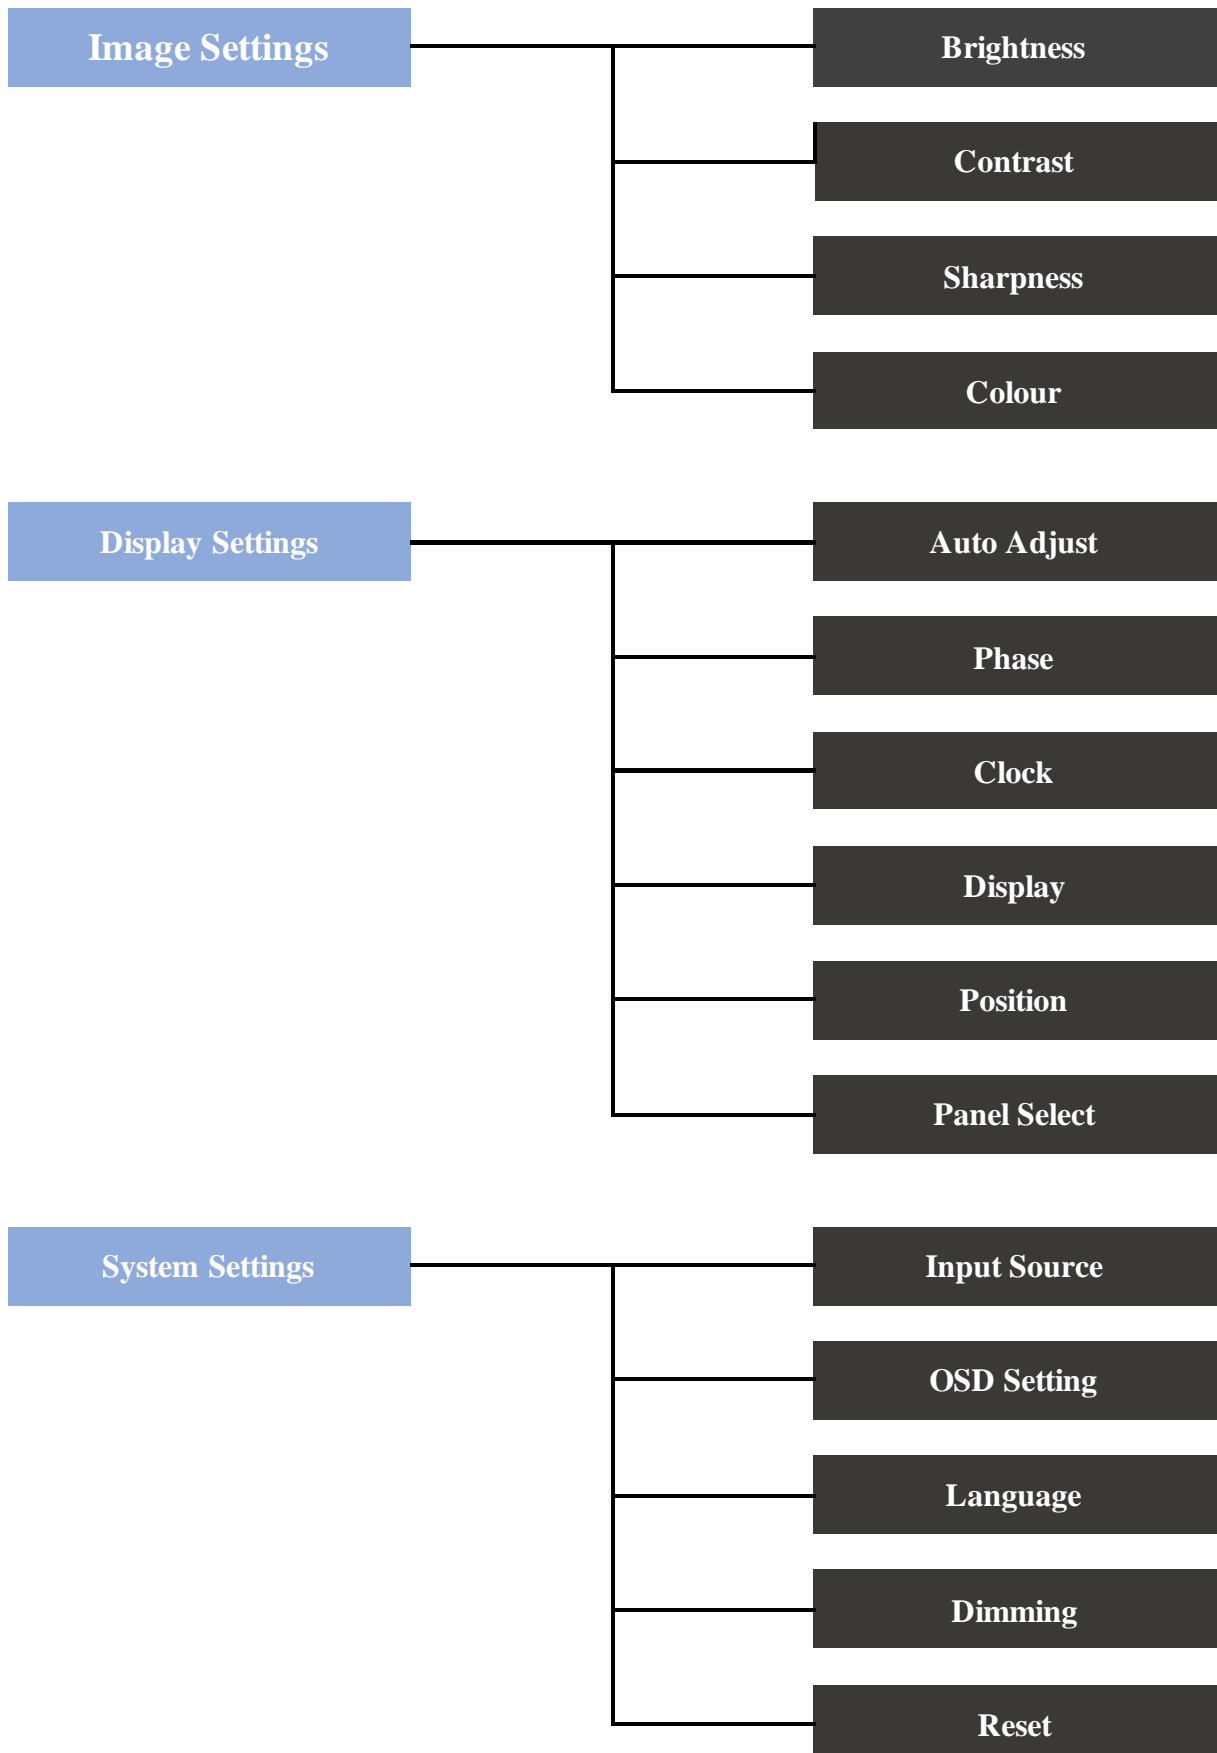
Image Settings

Brightness

Contrast

Sharpness

Colour

Display Settings

Auto Adjust

Phase

Clock

Display

Position

Panel Select

System Settings

Input Source

OSD Setting

Language

Dimming

Reset